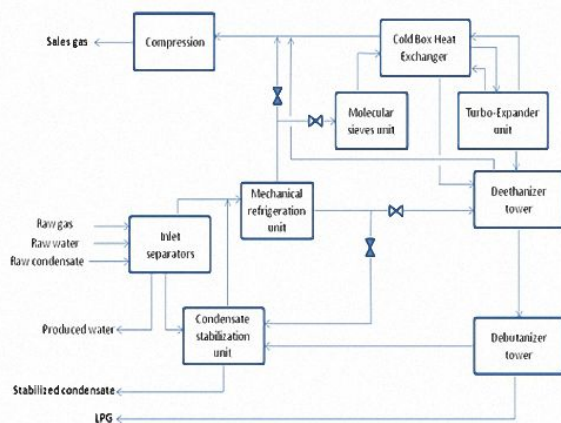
Sales gas

Compression

Cold Box Heat Exchanger

Molecular sieves unit

Turbo-Expander unit

Deethanizer tower

Mechanical refrigeration unit

Raw gas
Raw water
Raw condensate

Inlet separators

Produced water

Condensate stabilization unit

Debutanizer tower

Stabilized condensate

LPG